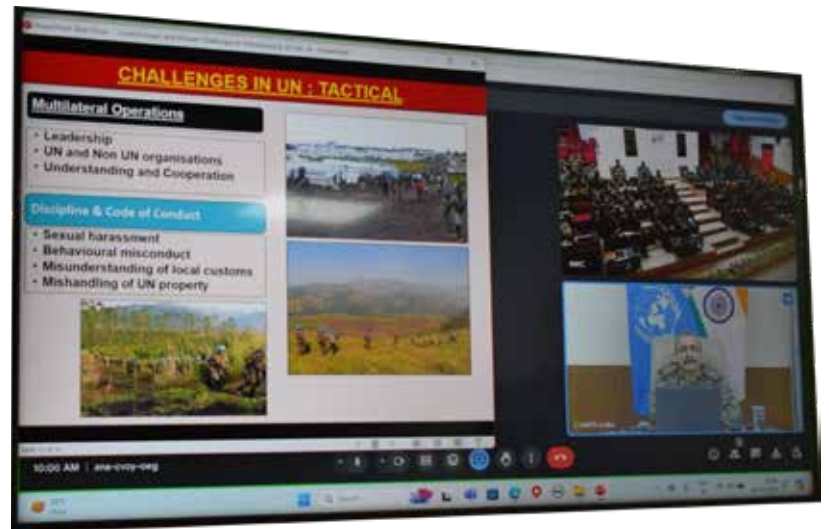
CHALLENGES IN UN : TACTICAL

Multilateral Operations

- Leadership
- UN and Non UN organisations
- Understanding and Cooperation

Discipline & Code of Conduct

- Sexual harassment
- Behavioural misconduct
- Misunderstanding of local customs
- Mishandling of UN property

10:00 AM | ana-cvoy-oeg

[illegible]